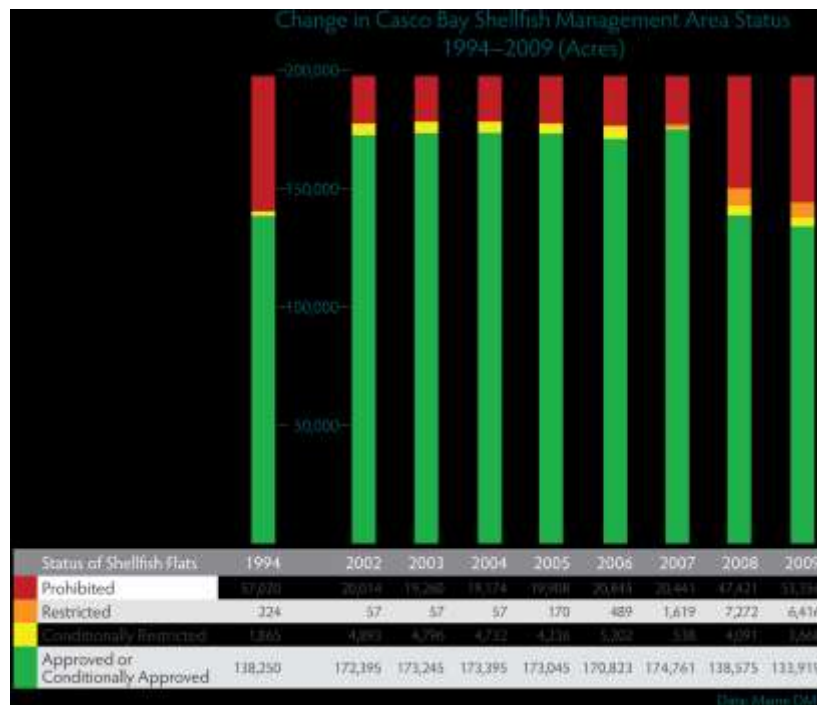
Change in Casco Bay Shellfish Management Area Status
1994–2009 (Acres)

200,000
150,000
100,000
50,000

| Status of Shellfish Flats | 1994 | 2002 | 2003 | 2004 | 2005 | 2006 | 2007 | 2008 | 2009 |
|---|---|---|---|---|---|---|---|---|---|
| Prohibited | 57,070 | 20,014 | 19,260 | 19,174 | 19,908 | 20,843 | 20,441 | 47,421 | 51,3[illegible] |
| Restricted | 224 | 57 | 57 | 57 | 170 | 489 | 1,619 | 7,272 | 6,41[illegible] |
| Conditionally Restricted | 1,865 | 4,893 | 4,796 | 4,732 | 4,236 | 5,202 | 538 | 4,091 | 3,66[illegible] |
| Approved or Conditionally Approved | 138,250 | 172,395 | 173,245 | 173,395 | 173,045 | 170,823 | 174,761 | 138,575 | 133,91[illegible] |

Data: Maine DM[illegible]